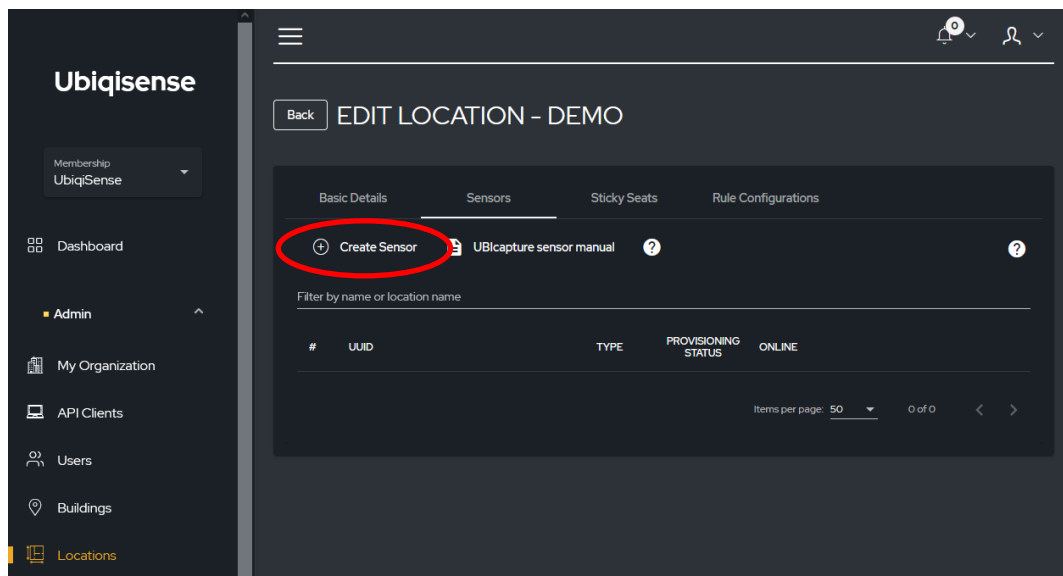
Ubiqisense

Membership
UbiqiSense

Dashboard

Admin

My Organization

API Clients

Users

Buildings

Locations

0

Back EDIT LOCATION - DEMO

Basic Details Sensors Sticky Seats Rule Configurations

Create Sensor UBIcapture sensor manual

Filter by name or location name

| # | UUID | TYPE | PROVISIONING STATUS | ONLINE |
|---|---|---|---|---|

Items per page: 50 0 of 0